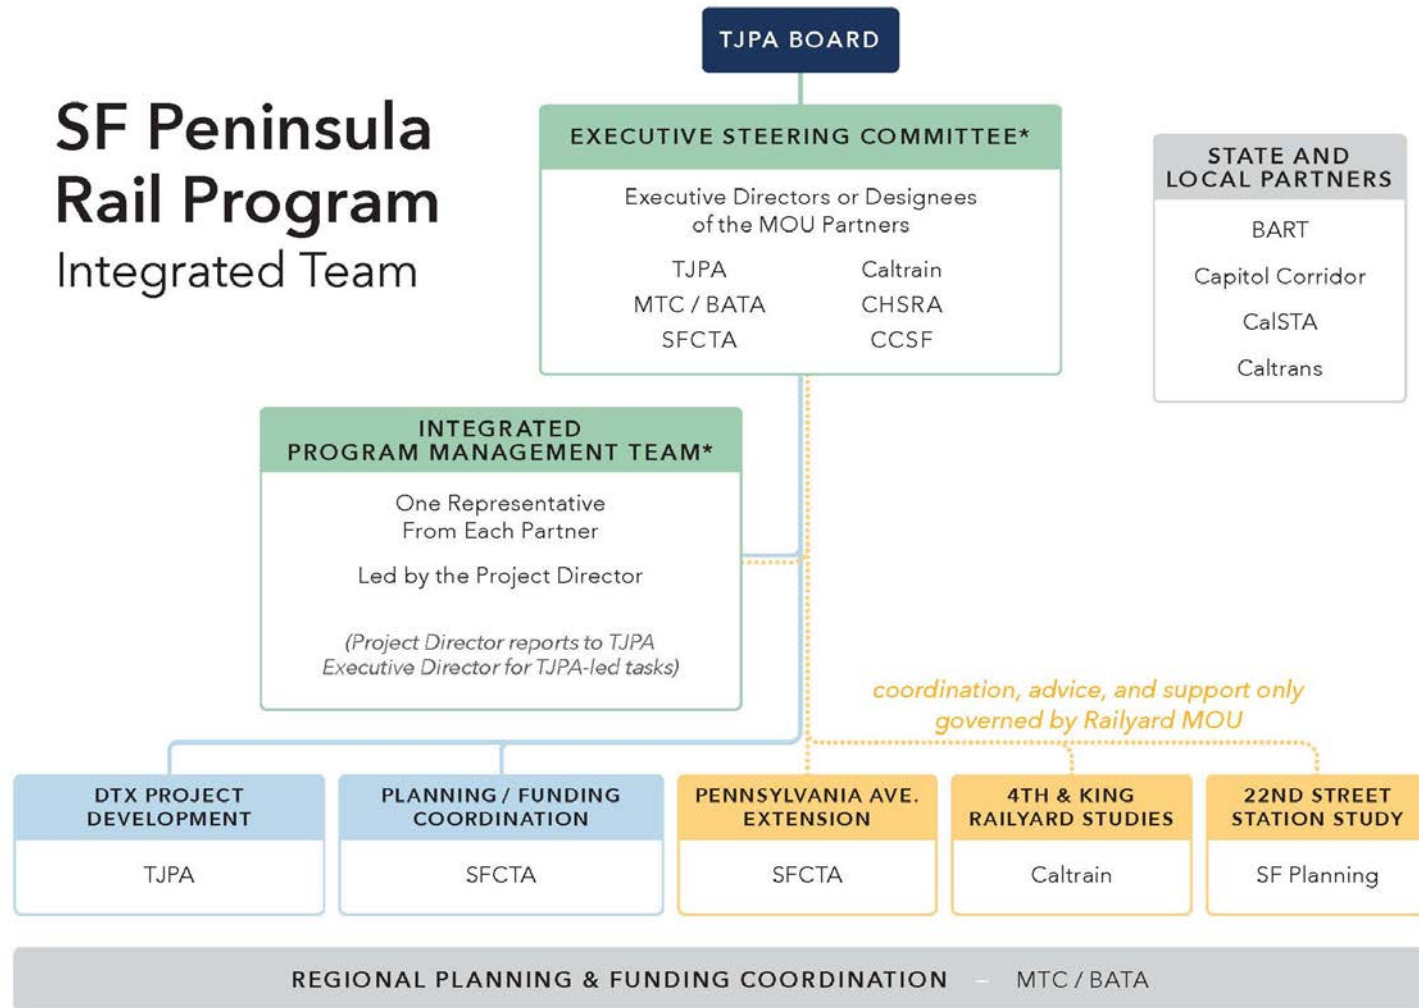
SF Peninsula Rail Program
Integrated Team

TJPA BOARD

EXECUTIVE STEERING COMMITTEE*

Executive Directors or Designees of the MOU Partners

TJPA
MTC / BATA
SFCTA

Caltrain
CHSRA
CCSF

STATE AND LOCAL PARTNERS

BART
Capitol Corridor
CalSTA
Caltrans

INTEGRATED PROGRAM MANAGEMENT TEAM*

One Representative From Each Partner

Led by the Project Director

(Project Director reports to TJPA Executive Director for TJPA-led tasks)

coordination, advice, and support only governed by Railyard MOU

DTX PROJECT DEVELOPMENT
TJPA

PLANNING / FUNDING COORDINATION
SFCTA

PENNSYLVANIA AVE. EXTENSION
SFCTA

4TH & KING RAILYARD STUDIES
Caltrain

22ND STREET STATION STUDY
SF Planning

REGIONAL PLANNING & FUNDING COORDINATION – MTC / BATA